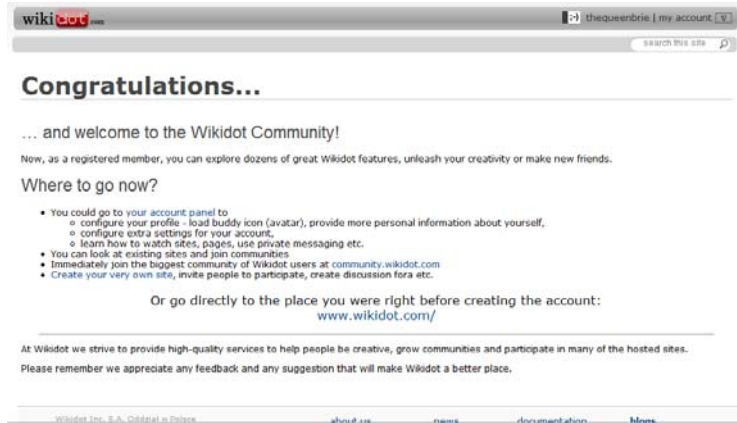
wikidot.com

thequeenbrie | my account

search this site

Congratulations...

... and welcome to the Wikidot Community!

Now, as a registered member, you can explore dozens of great Wikidot features, unleash your creativity or make new friends.

Where to go now?

- You could go to your account panel to
  - configure your profile - load buddy icon (avatar), provide more personal information about yourself,
  - configure extra settings for your account,
  - learn how to watch sites, pages, use private messaging etc.
- You can look at existing sites and join communities
- Immediately join the biggest community of Wikidot users at community.wikidot.com
- Create your very own site, invite people to participate, create discussion fora etc.

Or go directly to the place you were right before creating the account:
www.wikidot.com/

At Wikidot we strive to provide high-quality services to help people be creative, grow communities and participate in many of the hosted sites.

Please remember we appreciate any feedback and any suggestion that will make Wikidot a better place.

Wikidot Inc. S.A. Oddział w Polsce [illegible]   about us   news   documentation   blogs